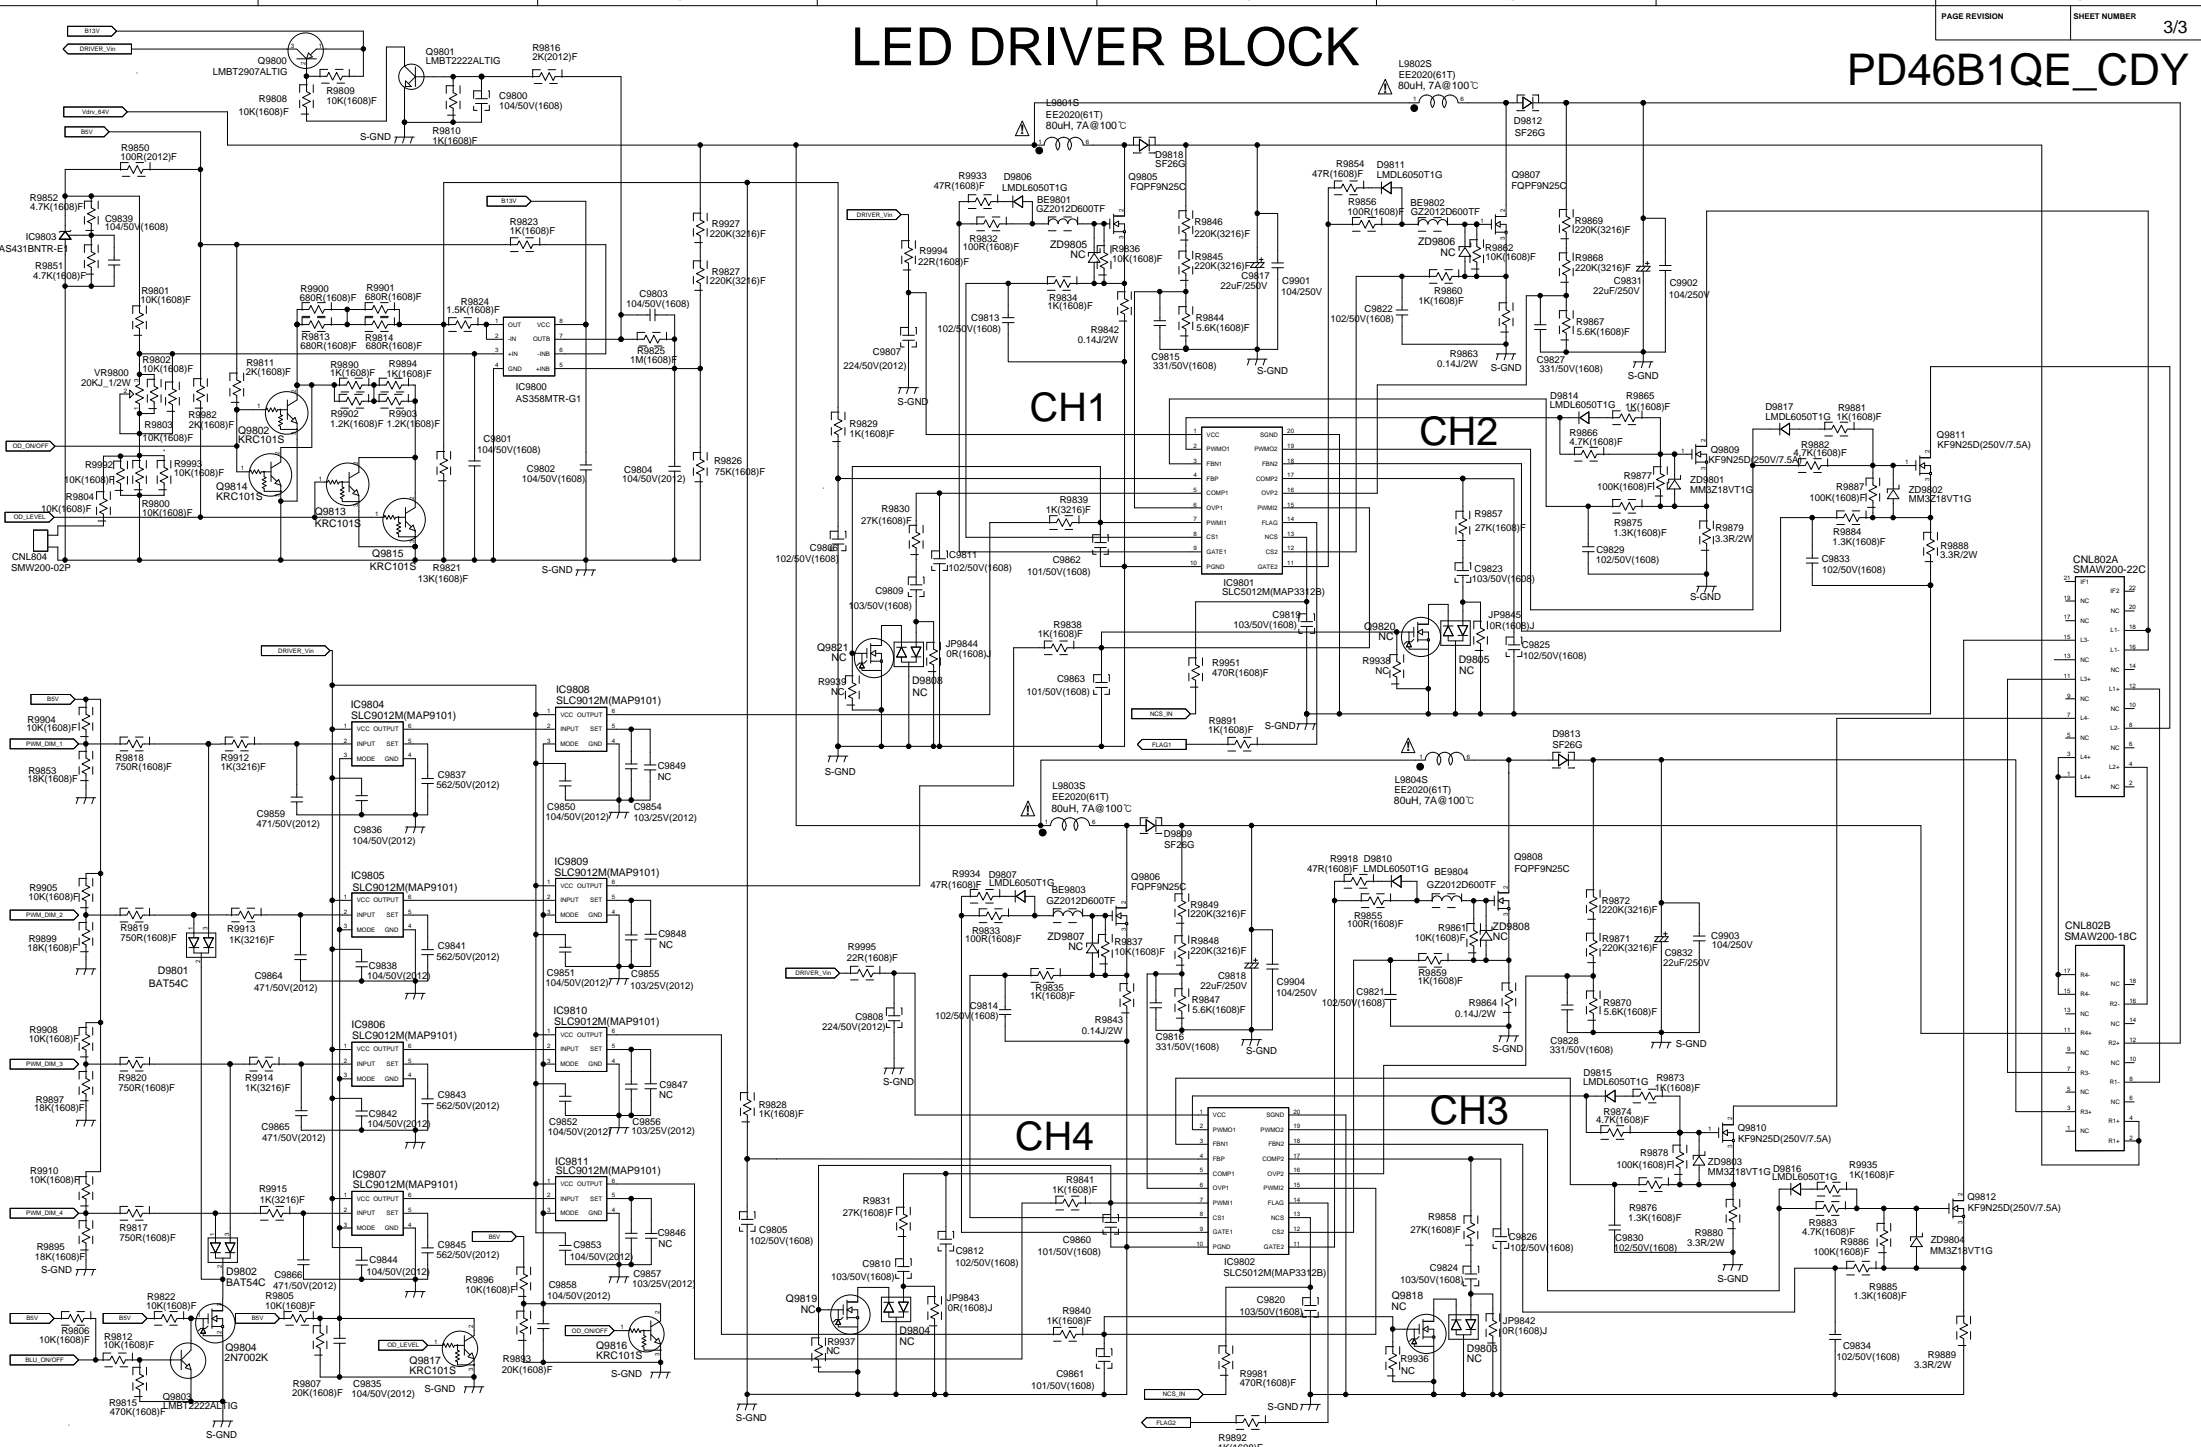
PAGE REVISION
SHEET NUMBER
3/3

LED DRIVER BLOCK

PD46B1QE_CDY

B13V
DRIVER_Vin
Q9800
LMBT2907ALTIG
R9809
10K(1608)F
R9808
10K(1608)F
Q9801
LMBT2222ALTIG
R9816
2K(2012)F
C9800
104/50V(1608)
R9810
1K(1608)F
S-GND
Vdrv_64V
B5V
R9850
100R(2012)F
R9852
4.7K(1608)F
C9839
104/50V(1608)
IC9803
AS431BNTR-E1
R9851
4.7K(1608)F
B13V
R9823
1K(1608)F
R9927
220K(3216)F
R9827
220K(3216)F
C9803
104/50V(1608)
R9801
10K(1608)F
R9900
680R(1608)F
R9901
680R(1608)F
R9824
1.5K(1608)F
R9813
680R(1608)F
R9814
680R(1608)F
R9825
1M(1608)F
IC9800
AS358MTR-G1
VR9800
20KJ_1/2W
R9802
10K(1608)F
R9811
2K(1608)F
R9890
1K(1608)F
R9894
1K(1608)F
R9902
1.2K(1608)F
R9903
1.2K(1608)F
R9982
2K(1608)F
R9803
10K(1608)F
Q9802
KRC101S
OD_ON/OFF
R9992
10K(1608)F
R9993
10K(1608)F
Q9814
KRC101S
C9801
104/50V(1608)
C9802
104/50V(1608)
C9804
104/50V(2012)
R9826
75K(1608)F
R9804
10K(1608)F
R9800
10K(1608)F
OD_LEVEL
Q9813
KRC101S
CNL804
SMW200-02P
Q9815
KRC101S
R9821
13K(1608)F
S-GND

L9802S
EE2020(61T)
80uH, 7A@100℃
D9812
SF26G
L9801S
EE2020(61T)
80uH, 7A@100℃
D9818
SF26G
R9933
47R(1608)F
D9806
LMDL6050T1G
Q9805
FQPF9N25C
BE9801
GZ2012D600TF
DRIVER_Vin
R9832
100R(1608)F
R9994
22R(1608)F
ZD9805
NC
R9836
10K(1608)F
R9846
220K(3216)F
R9845
220K(3216)F
C9817
22uF/250V
C9901
104/250V
R9834
1K(1608)F
C9813
102/50V(1608)
R9842
0.14J/2W
R9844
5.6K(1608)F
C9815
331/50V(1608)
S-GND
C9807
224/50V(2012)
S-GND
CH1
R9854
47R(1608)F
D9811
LMDL6050T1G
Q9807
FQPF9N25C
R9856
100R(1608)F
BE9802
GZ2012D600TF
ZD9806
NC
R9862
10K(1608)F
R9869
220K(3216)F
R9868
220K(3216)F
C9831
22uF/250V
C9902
104/250V
R9860
1K(1608)F
C9822
102/50V(1608)
R9867
5.6K(1608)F
R9863
0.14J/2W
S-GND
C9827
331/50V(1608)
S-GND
CH2
R9829
1K(1608)F
D9814
LMDL6050T1G
R9865
1K(1608)F
D9817
LMDL6050T1G
R9881
1K(1608)F
Q9811
KF9N25D(250V/7.5A)
R9866
4.7K(1608)F
Q9809
KF9N25D(250V/7.5A)
R9882
4.7K(1608)F
R9877
100K(1608)F
ZD9801
MM3Z18VT1G
R9887
100K(1608)F
ZD9802
MM3Z18VT1G
R9830
27K(1608)F
R9839
1K(3216)F
R9857
27K(1608)F
R9875
1.3K(1608)F
R9879
3.3R/2W
R9884
1.3K(1608)F
R9888
3.3R/2W
C9806
102/50V(1608)
C9811
102/50V(1608)
C9862
101/50V(1608)
C9823
103/50V(1608)
C9829
102/50V(1608)
C9833
102/50V(1608)
S-GND
IC9801
SLC5012M(MAP3312B)
C9809
103/50V(1608)
C9819
103/50V(1608)
CNL802A
SMAW200-22C
R9838
1K(1608)F
Q9820
NC
JP9845
0R(1608)J
Q9821
NC
JP9844
0R(1608)J
C9825
102/50V(1608)
R9951
470R(1608)F
R9938
NC
D9805
NC
R9939
NC
D9808
NC
C9863
101/50V(1608)
NCS_IN
R9891
1K(1608)F
S-GND
FLAG1
S-GND
VCC SGND PWMO1 PWMO2 FBN1 FBN2 FBP COMP2 COMP1 OVP2 OVP1 PWMI2 PWMI1 FLAG CS1 NCS GATE1 CS2 PGND GATE2
OUT VCC -IN OUTB +IN -INB GND +INB
IF1 IF2 NC L1- L3- L1+ L4- L2- L4+ L2+

DRIVER_Vin
B5V
R9904
10K(1608)F
PWM_DIM_1
R9818
750R(1608)F
R9912
1K(3216)F
R9853
18K(1608)F
IC9804
SLC9012M(MAP9101)
IC9808
SLC9012M(MAP9101)
VCC OUTPUT INPUT SET MODE GND
C9837
562/50V(2012)
C9849
NC
C9859
471/50V(2012)
C9836
104/50V(2012)
C9850
104/50V(2012)
C9854
103/25V(2012)
D9813
SF26G
L9804S
EE2020(61T)
80uH, 7A@100℃
L9803S
EE2020(61T)
80uH, 7A@100℃
D9809
SF26G
R9905
10K(1608)F
PWM_DIM_2
R9819
750R(1608)F
R9913
1K(3216)F
R9899
18K(1608)F
D9801
BAT54C
IC9805
SLC9012M(MAP9101)
IC9809
SLC9012M(MAP9101)
C9841
562/50V(2012)
C9848
NC
C9864
471/50V(2012)
C9838
104/50V(2012)
C9851
104/50V(2012)
C9855
103/25V(2012)
R9934
47R(1608)F
D9807
LMDL6050T1G
Q9806
FQPF9N25C
BE9803
GZ2012D600TF
R9833
100R(1608)F
ZD9807
NC
R9837
10K(1608)F
R9849
220K(3216)F
R9848
220K(3216)F
R9995
22R(1608)F
DRIVER_Vin
R9835
1K(1608)F
C9818
22uF/250V
C9904
104/250V
C9814
102/50V(1608)
R9843
0.14J/2W
R9847
5.6K(1608)F
C9808
224/50V(2012)
C9816
331/50V(1608)
S-GND
S-GND
R9918
47R(1608)F
D9810
LMDL6050T1G
BE9804
GZ2012D600TF
Q9808
FQPF9N25C
R9855
100R(1608)F
R9861
10K(1608)F
ZD9808
NC
R9872
220K(3216)F
R9871
220K(3216)F
C9832
22uF/250V
C9903
104/250V
R9859
1K(1608)F
C9821
102/50V(1608)
R9864
0.14J/2W
R9870
5.6K(1608)F
S-GND
C9828
331/50V(1608)
S-GND
CNL802B
SMAW200-18C
R4- R2- R4+ R2+ R3- R1- R3+ R1+ NC
R9908
10K(1608)F
PWM_DIM_3
R9820
750R(1608)F
R9914
1K(3216)F
R9897
18K(1608)F
IC9806
SLC9012M(MAP9101)
IC9810
SLC9012M(MAP9101)
C9843
562/50V(2012)
C9847
NC
C9865
471/50V(2012)
C9842
104/50V(2012)
C9852
104/50V(2012)
C9856
103/25V(2012)
R9828
1K(1608)F
CH4
CH3
D9815
LMDL6050T1G
R9873
1K(1608)F
R9874
4.7K(1608)F
Q9810
KF9N25D(250V/7.5A)
R9878
100K(1608)F
ZD9803
MM3Z18VT1G
D9816
LMDL6050T1G
R9935
1K(1608)F
R9910
10K(1608)F
IC9807
SLC9012M(MAP9101)
IC9811
SLC9012M(MAP9101)
R9915
1K(3216)F
PWM_DIM_4
R9817
750R(1608)F
R9895
18K(1608)F
S-GND
C9845
562/50V(2012)
C9846
NC
C9866
471/50V(2012)
C9844
104/50V(2012)
B5V
C9853
104/50V(2012)
C9857
103/25V(2012)
D9802
BAT54C
R9831
27K(1608)F
R9841
1K(1608)F
C9805
102/50V(1608)
C9812
102/50V(1608)
C9860
101/50V(1608)
IC9802
SLC5012M(MAP3312B)
R9858
27K(1608)F
C9826
102/50V(1608)
R9876
1.3K(1608)F
C9830
102/50V(1608)
R9880
3.3R/2W
S-GND
Q9812
KF9N25D(250V/7.5A)
R9883
4.7K(1608)F
R9886
100K(1608)F
ZD9804
MM3Z18VT1G
R9885
1.3K(1608)F
R9896
10K(1608)F
C9858
104/50V(2012)
C9810
103/50V(1608)
C9824
103/50V(1608)
B5V
R9806
10K(1608)F
R9822
10K(1608)F
B5V
Q9804
2N7002K
R9805
10K(1608)F
B5V
R9812
10K(1608)F
BLU_ON/OFF
OD_LEVEL
Q9817
KRC101S
OD_ON/OFF
Q9816
KRC101S
S-GND
Q9819
NC
JP9843
0R(1608)J
R9937
NC
D9804
NC
R9840
1K(1608)F
C9861
101/50V(1608)
C9820
103/50V(1608)
Q9818
NC
JP9842
0R(1608)J
R9936
NC
D9803
NC
C9834
102/50V(1608)
R9889
3.3R/2W
R9815
470K(1608)F
Q9803
LMBT2222ALTIG
S-GND
R9807
20K(1608)F
C9835
104/50V(2012)
S-GND
R9893
20K(1608)F
S-GND
NCS_IN
R9981
470R(1608)F
S-GND
FLAG2
R9892
1K(1608)F